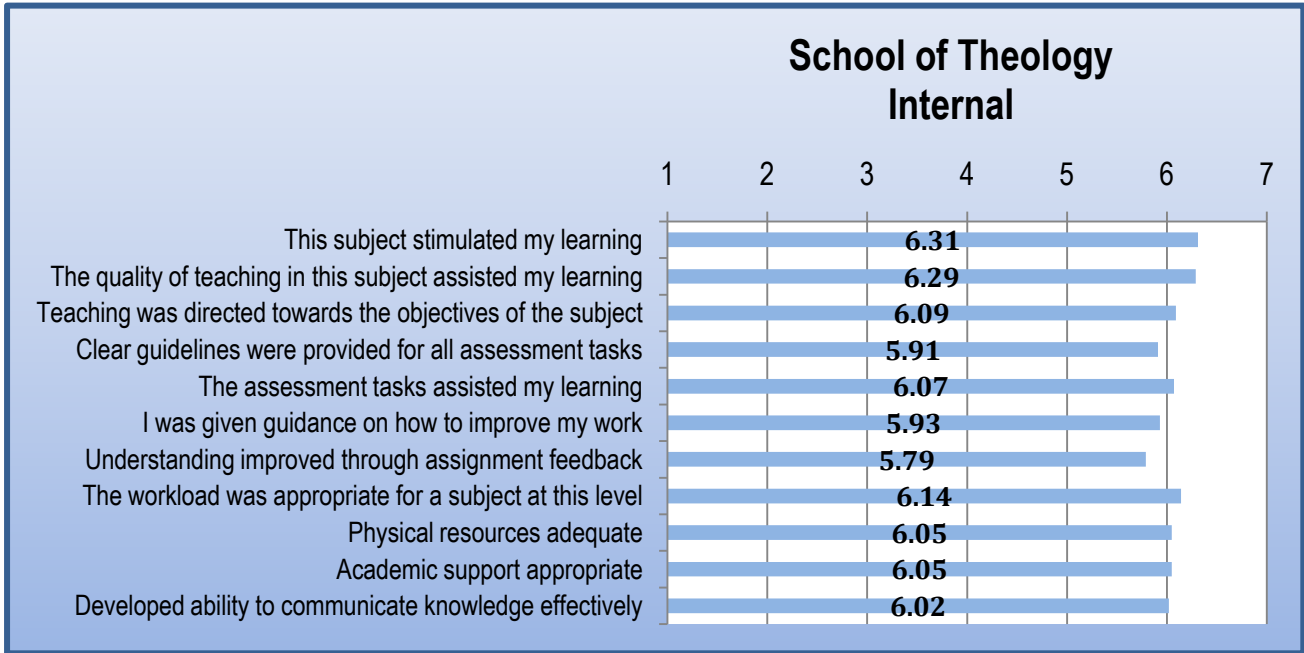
School of Theology
Internal

1 2 3 4 5 6 7

| | |
|---|---|
| This subject stimulated my learning | 6.31 |
| The quality of teaching in this subject assisted my learning | 6.29 |
| Teaching was directed towards the objectives of the subject | 6.09 |
| Clear guidelines were provided for all assessment tasks | 5.91 |
| The assessment tasks assisted my learning | 6.07 |
| I was given guidance on how to improve my work | 5.93 |
| Understanding improved through assignment feedback | 5.79 |
| The workload was appropriate for a subject at this level | 6.14 |
| Physical resources adequate | 6.05 |
| Academic support appropriate | 6.05 |
| Developed ability to communicate knowledge effectively | 6.02 |